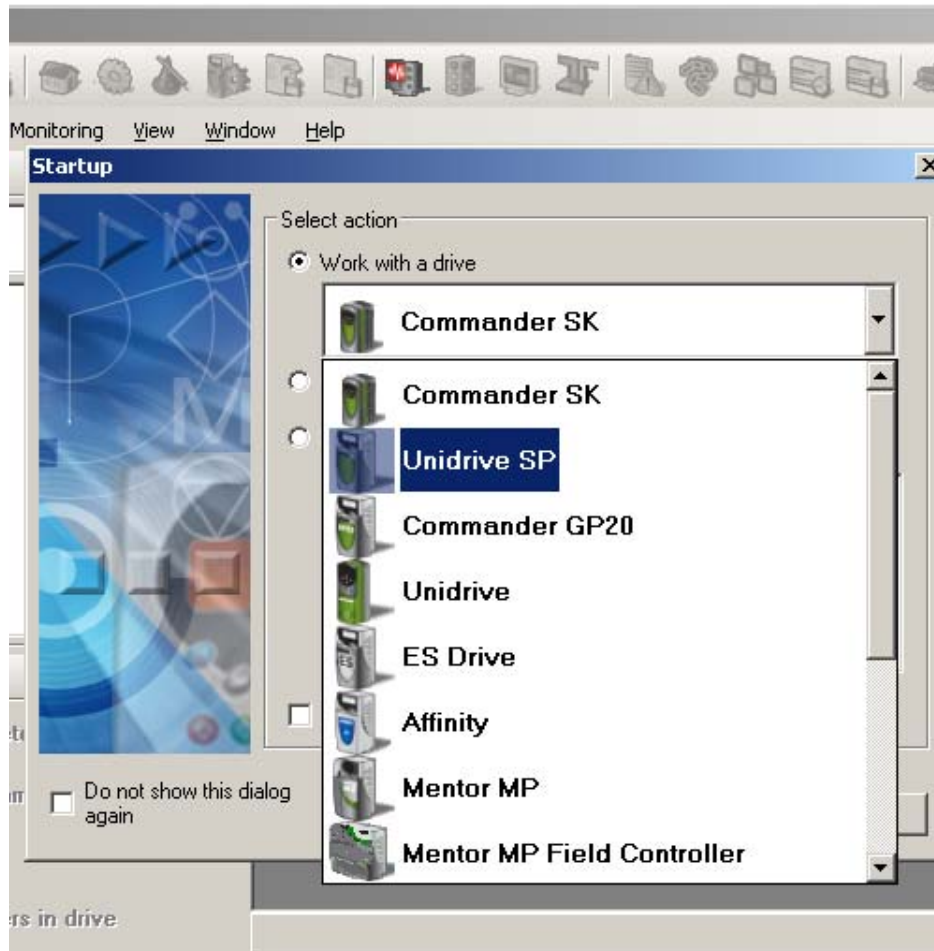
Monitoring View Window Help

Startup

Select action

Work with a drive

Commander SK

Commander SK

Unidrive SP

Commander GP20

Unidrive

ES Drive

Affinity

Mentor MP

Mentor MP Field Controller

Do not show this dialog again

rs in drive